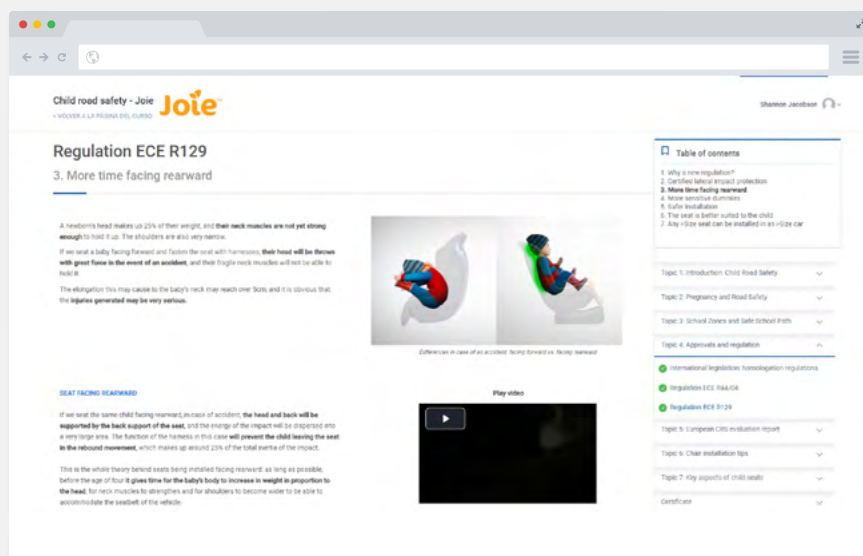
Child road safety - Joie Joie

< VOLVER A LA PÁGINA DEL CURSO

Shannon Jacobson

Regulation ECE R129

3. More time facing rearward

A newborn's head makes up 25% of their weight, and their neck muscles are not yet strong enough to hold it up. The shoulders are also very narrow.

If we seat a baby facing forward and fasten the seat with harnesses, their head will be thrown with great force in the event of an accident, and their fragile neck muscles will not be able to hold it.

The elongation this may cause to the baby's neck may reach over 5cm, and it is obvious that the injuries generated may be very serious.

Differences in case of an accident: facing forward vs. facing rearward

SEAT FACING REARWARD

If we seat the same child facing rearward, in case of accident, the head and back will be supported by the back support of the seat, and the energy of the impact will be dispersed into a very large area. The function of the harness in this case will prevent the child leaving the seat in the rebound movement, which makes up around 25% of the total inertia of the impact.

This is the whole theory behind seats being installed facing rearward: as long as possible, before the age of four it gives time for the baby's body to increase in weight in proportion to the head, for neck muscles to strengthen and for shoulders to become wider to be able to accommodate the seatbelt of the vehicle.

Play video

Table of contents

1. Why a new regulation?
2. Certified lateral impact protection
3. More time facing rearward
4. More sensitive dummies
5. Safer installation
6. The seat is better suited to the child
7. Any i-Size seat can be installed in an i-Size car

Topic 1: Introduction: Child Road Safety

Topic 2: Pregnancy and Road Safety

Topic 3: School Zones and Safe School Path

Topic 4: Approvals and regulation

International legislation: homologation regulations

Regulation ECE R44/04

Regulation ECE R129

Topic 5: European CRS evaluation report

Topic 6: Chair installation tips

Topic 7: Key aspects of child seats

Certificate